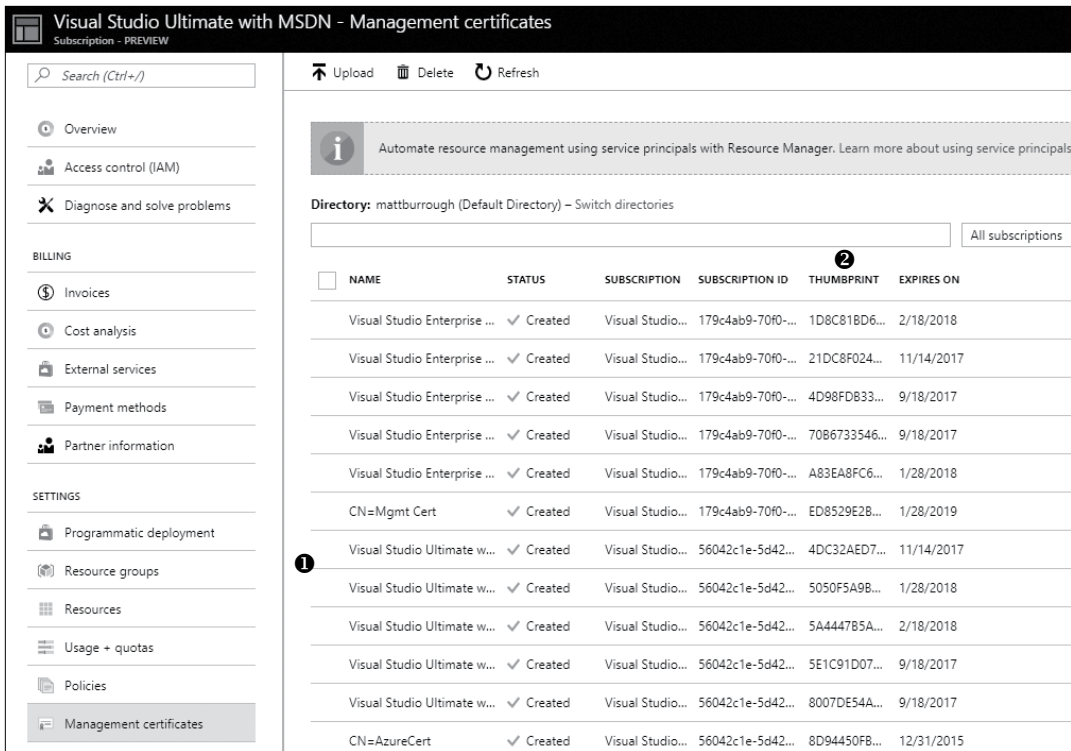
Visual Studio Ultimate with MSDN - Management certificates
Subscription - PREVIEW

Search (Ctrl+/)

Overview
Access control (IAM)
Diagnose and solve problems

BILLING
Invoices
Cost analysis
External services
Payment methods
Partner information

SETTINGS
Programmatic deployment
Resource groups
Resources
Usage + quotas
Policies
Management certificates

Upload Delete Refresh

Automate resource management using service principals with Resource Manager. Learn more about using service principals

Directory: mattburrough (Default Directory) – Switch directories

All subscriptions

❷

| NAME | STATUS | SUBSCRIPTION | SUBSCRIPTION ID | THUMBPRINT | EXPIRES ON |
|---|---|---|---|---|---|
| Visual Studio Enterprise ... | ✓ Created | Visual Studio... | 179c4ab9-70f0-... | 1D8C81BD6... | 2/18/2018 |
| Visual Studio Enterprise ... | ✓ Created | Visual Studio... | 179c4ab9-70f0-... | 21DC8F024... | 11/14/2017 |
| Visual Studio Enterprise ... | ✓ Created | Visual Studio... | 179c4ab9-70f0-... | 4D98FDB33... | 9/18/2017 |
| Visual Studio Enterprise ... | ✓ Created | Visual Studio... | 179c4ab9-70f0-... | 70B6733546... | 9/18/2017 |
| Visual Studio Enterprise ... | ✓ Created | Visual Studio... | 179c4ab9-70f0-... | A83EA8FC6... | 1/28/2018 |
| CN=Mgmt Cert | ✓ Created | Visual Studio... | 179c4ab9-70f0-... | ED8529E2B... | 1/28/2019 |
| Visual Studio Ultimate w... | ✓ Created | Visual Studio... | 56042c1e-5d42... | 4DC32AED7... | 11/14/2017 |
| Visual Studio Ultimate w... | ✓ Created | Visual Studio... | 56042c1e-5d42... | 5050F5A9B... | 1/28/2018 |
| Visual Studio Ultimate w... | ✓ Created | Visual Studio... | 56042c1e-5d42... | 5A4447B5A... | 2/18/2018 |
| Visual Studio Ultimate w... | ✓ Created | Visual Studio... | 56042c1e-5d42... | 5E1C91D07... | 9/18/2017 |
| Visual Studio Ultimate w... | ✓ Created | Visual Studio... | 56042c1e-5d42... | 8007DE54A... | 9/18/2017 |
| CN=AzureCert | ✓ Created | Visual Studio... | 56042c1e-5d42... | 8D94450FB... | 12/31/2015 |

❶